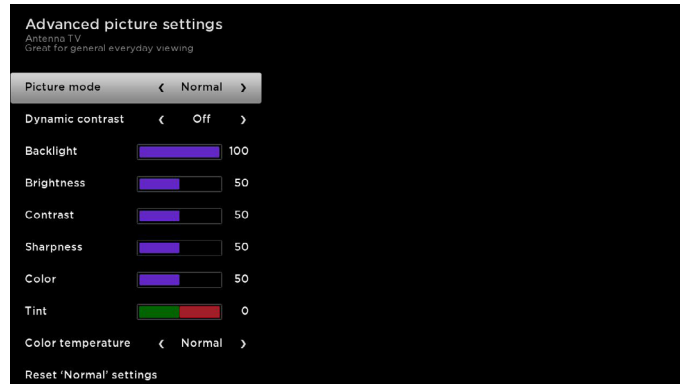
Advanced picture settings
Antenna TV
Great for general everyday viewing

Picture mode ❮ Normal ❯

Dynamic contrast ❮ Off ❯

Backlight 100

Brightness 50

Contrast 50

Sharpness 50

Color 50

Tint 0

Color temperature ❮ Normal ❯

Reset 'Normal' settings